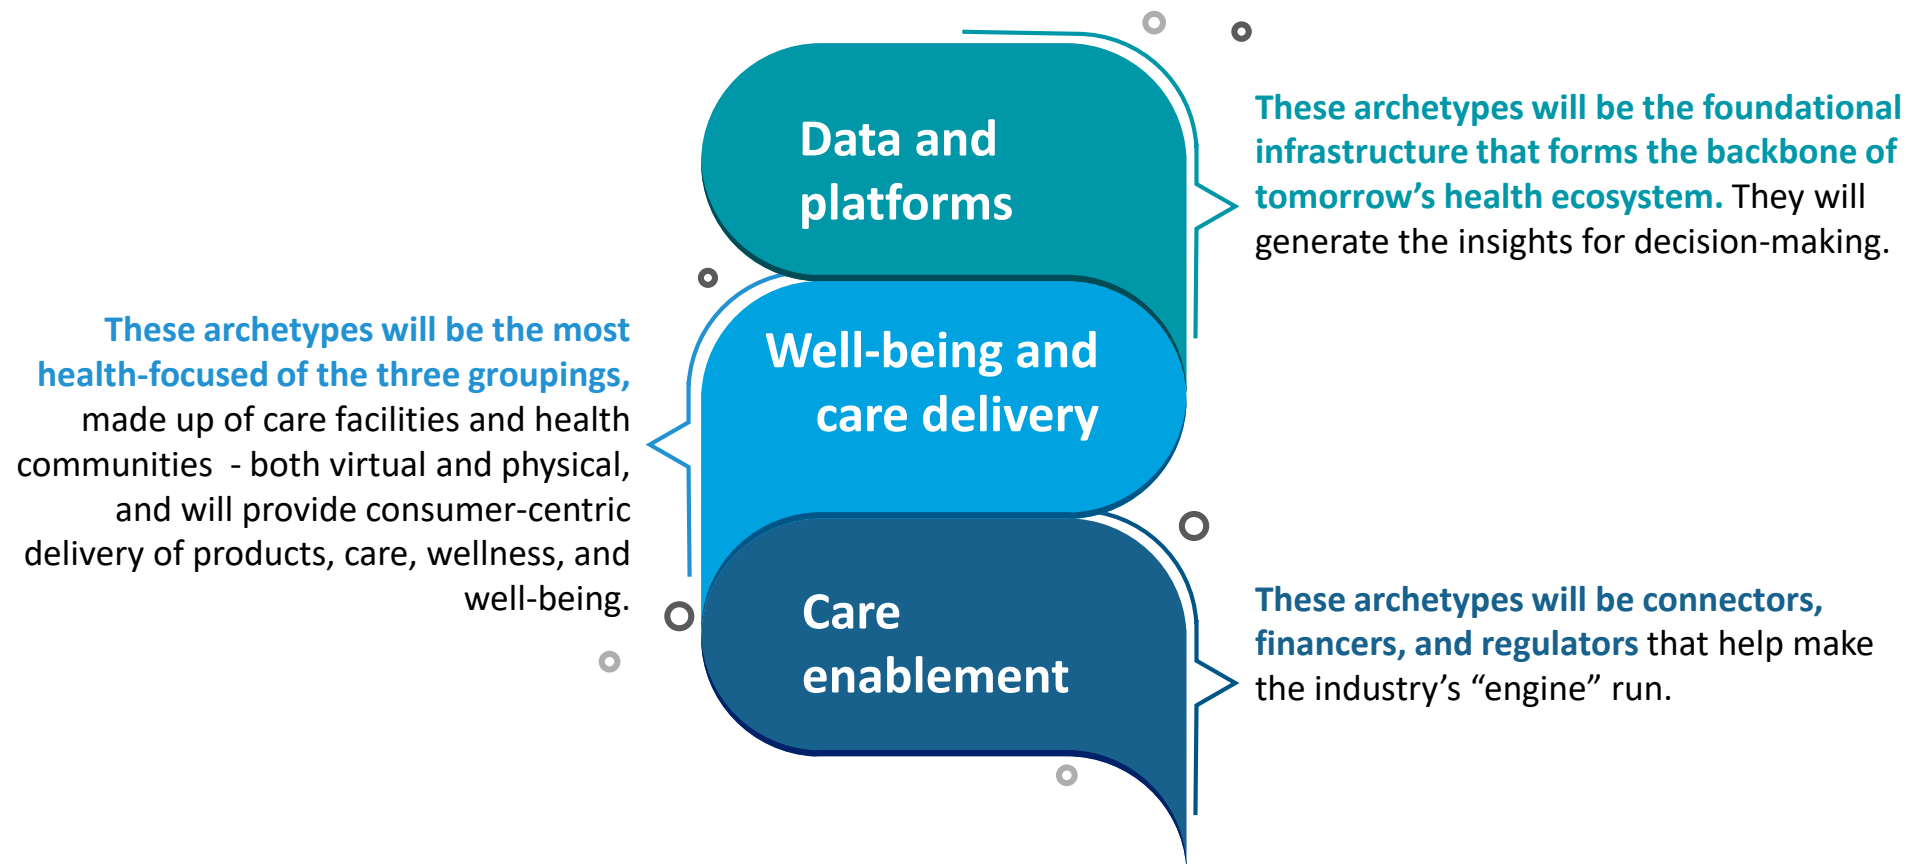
Data and platforms

These archetypes will be the foundational infrastructure that forms the backbone of tomorrow’s health ecosystem. They will generate the insights for decision-making.

These archetypes will be the most health-focused of the three groupings, made up of care facilities and health communities - both virtual and physical, and will provide consumer-centric delivery of products, care, wellness, and well-being.

Well-being and care delivery

Care enablement

These archetypes will be connectors, financers, and regulators that help make the industry’s “engine” run.